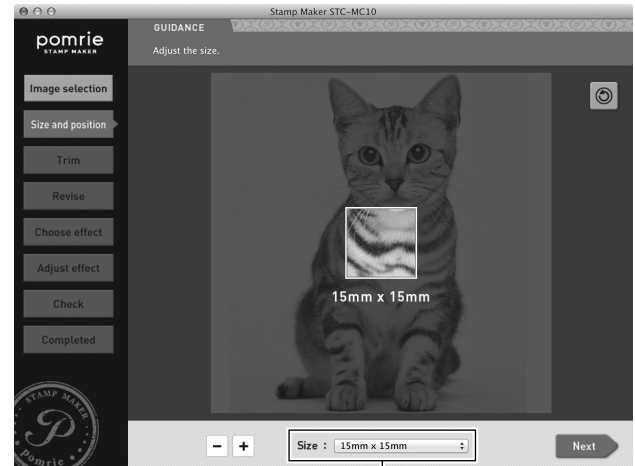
Stamp Maker STC-MC10

pomrie
STAMP MAKER

GUIDANCE
Adjust the size.

Image selection
Size and position
Trim
Revise
Choose effect
Adjust effect
Check
Completed

15mm x 15mm

STAMP MAKER
P
pomrie

−
+
Size : 15mm x 15mm
Next